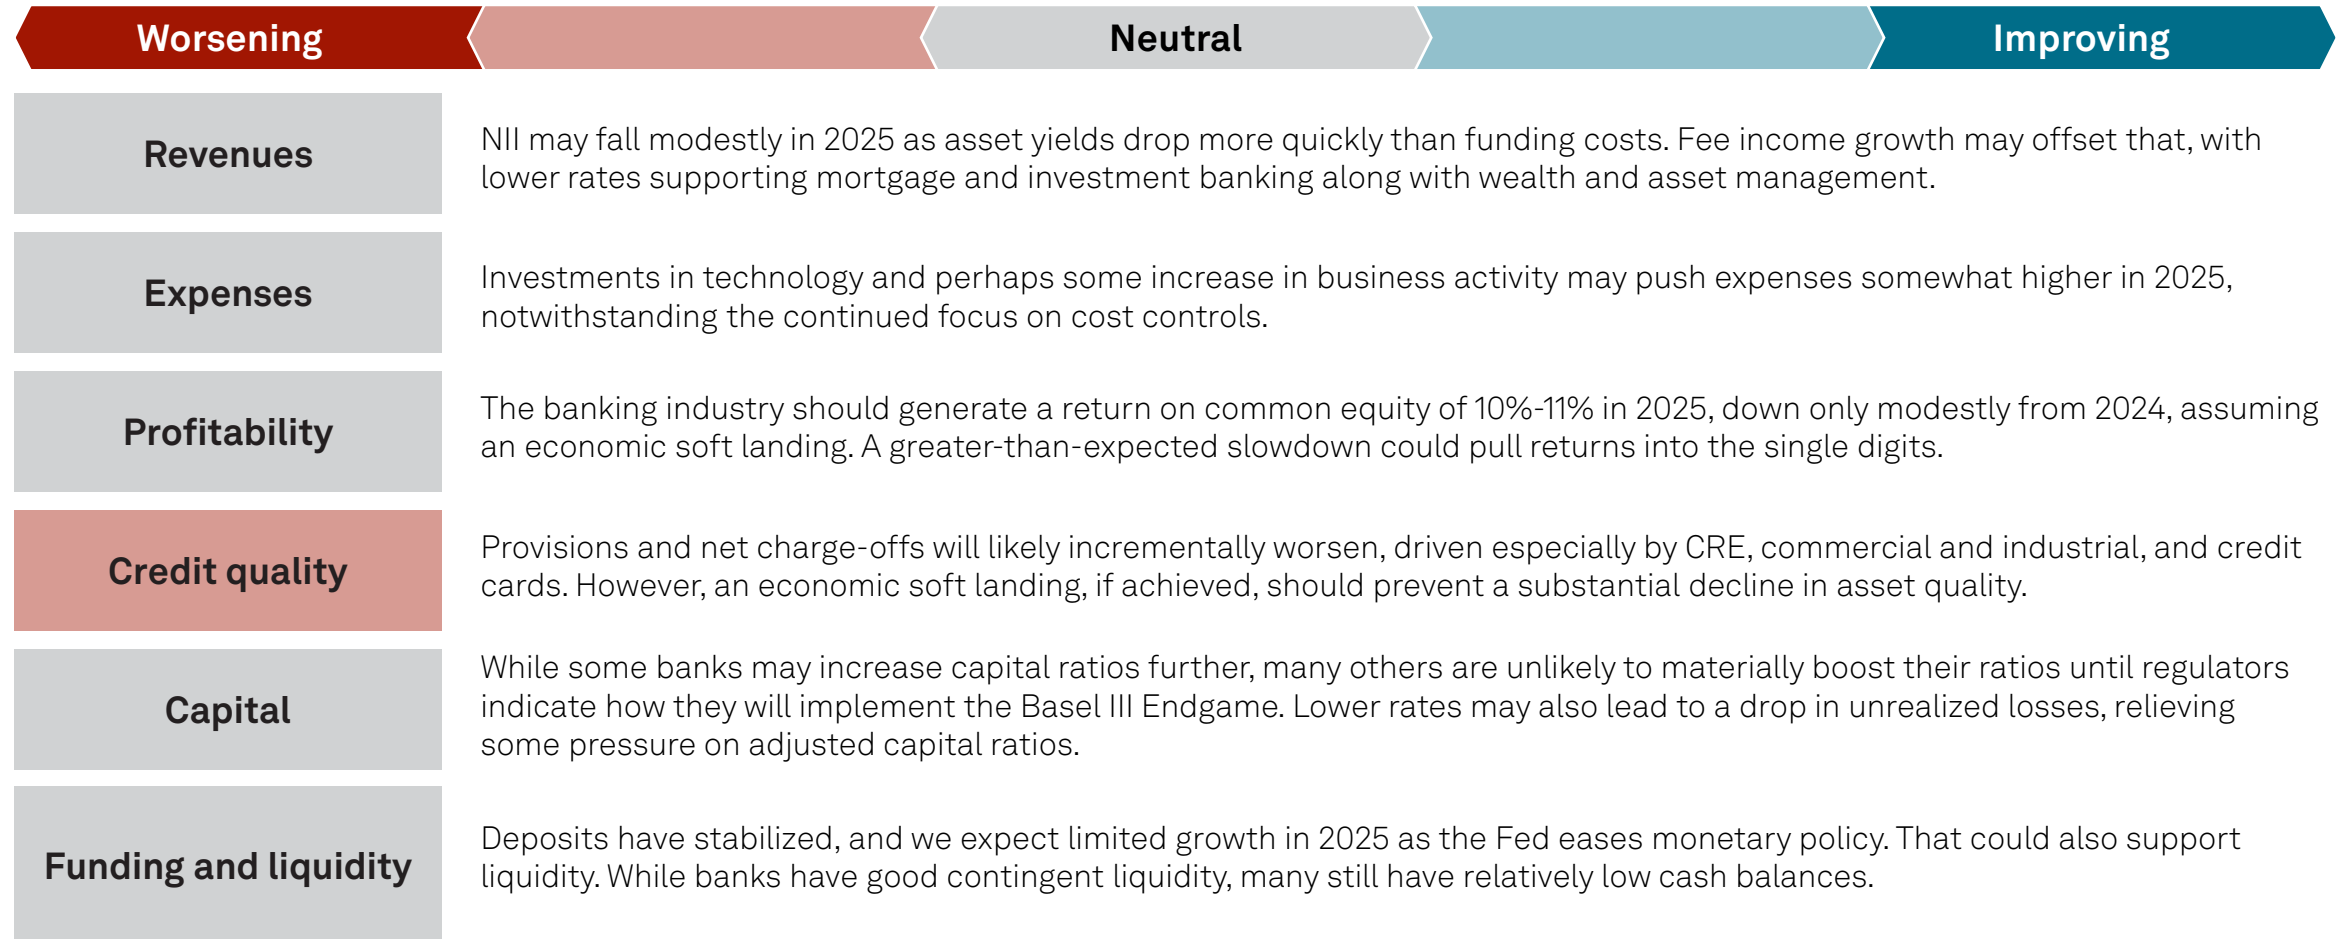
Worsening | | Neutral | | Improving

| | |
|---|---|
| Revenues | NII may fall modestly in 2025 as asset yields drop more quickly than funding costs. Fee income growth may offset that, with lower rates supporting mortgage and investment banking along with wealth and asset management. |
| Expenses | Investments in technology and perhaps some increase in business activity may push expenses somewhat higher in 2025, notwithstanding the continued focus on cost controls. |
| Profitability | The banking industry should generate a return on common equity of 10%-11% in 2025, down only modestly from 2024, assuming an economic soft landing. A greater-than-expected slowdown could pull returns into the single digits. |
| Credit quality | Provisions and net charge-offs will likely incrementally worsen, driven especially by CRE, commercial and industrial, and credit cards. However, an economic soft landing, if achieved, should prevent a substantial decline in asset quality. |
| Capital | While some banks may increase capital ratios further, many others are unlikely to materially boost their ratios until regulators indicate how they will implement the Basel III Endgame. Lower rates may also lead to a drop in unrealized losses, relieving some pressure on adjusted capital ratios. |
| Funding and liquidity | Deposits have stabilized, and we expect limited growth in 2025 as the Fed eases monetary policy. That could also support liquidity. While banks have good contingent liquidity, many still have relatively low cash balances. |